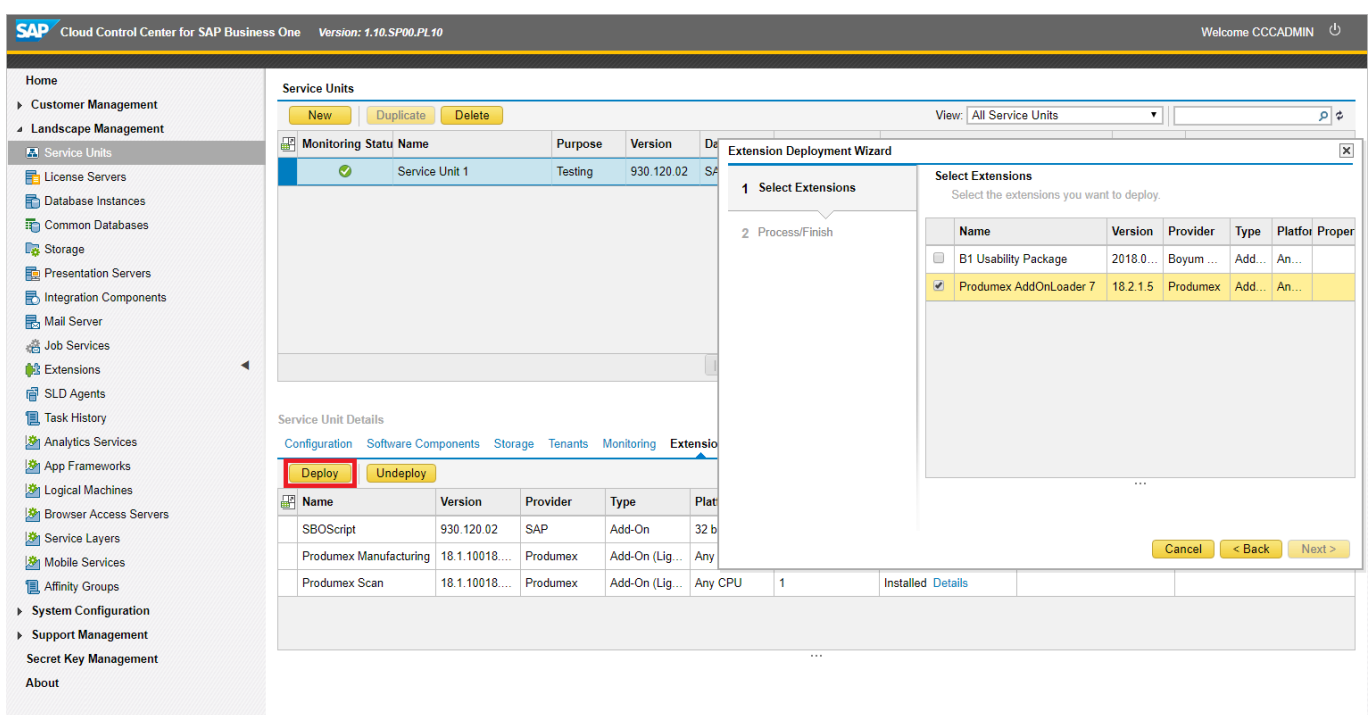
SAP Cloud Control Center for SAP Business One Version: 1.10.SP00.PL10

Welcome CCCADMIN

Home
Customer Management
Landscape Management
Service Units
License Servers
Database Instances
Common Databases
Storage
Presentation Servers
Integration Components
Mail Server
Job Services
Extensions
SLD Agents
Task History
Analytics Services
App Frameworks
Logical Machines
Browser Access Servers
Service Layers
Mobile Services
Affinity Groups
System Configuration
Support Management
Secret Key Management
About

Service Units

New Duplicate Delete

View: All Service Units

| Monitoring Statu | Name | Purpose | Version | Da |
|---|---|---|---|---|
| | Service Unit 1 | Testing | 930.120.02 | SA |

Service Unit Details

Configuration Software Components Storage Tenants Monitoring Extensio

Deploy Undeploy

| Name | Version | Provider | Type | Platf | | |
|---|---|---|---|---|---|---|
| SBOScript | 930.120.02 | SAP | Add-On | 32 b | | |
| Produmex Manufacturing | 18.1.10018.... | Produmex | Add-On (Lig... | Any | | |
| Produmex Scan | 18.1.10018.... | Produmex | Add-On (Lig... | Any CPU | 1 | Installed Details |

Extension Deployment Wizard

1 Select Extensions

2 Process/Finish

Select Extensions
Select the extensions you want to deploy.

| | Name | Version | Provider | Type | Platfoi | Proper |
|---|---|---|---|---|---|---|
| | B1 Usability Package | 2018.0... | Boyum ... | Add... | An... | |
| | Produmex AddOnLoader 7 | 18.2.1.5 | Produmex | Add... | An... | |

Cancel < Back Next >